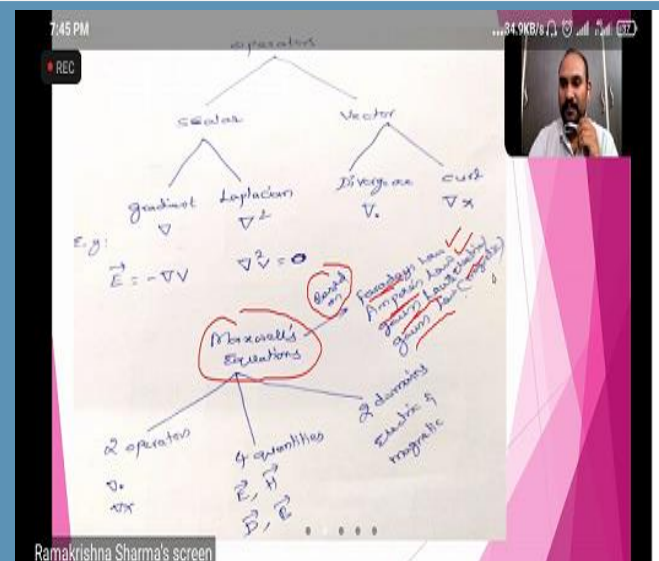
7:45 PM

...34.9KB/s

REC

operators

scalar

Vector

gradient
$\nabla$

Laplacian
$\nabla^2$

Divergence
$\nabla .$

curl
$\nabla \times$

E.g:
$\vec{E} = -\nabla V$

$\nabla^2 V = 0$

Based on

Faraday's law
Ampere's law
gauss law (electric)
gauss law (magnetic)

Maxwell's Equations

2 operators
$\nabla .$
$\nabla \times$

4 quantities
$\vec{E}, \vec{H}$
$\vec{D}, \vec{B}$

2 domains
Electric &
magnetic

Ramakrishna Sharma's screen